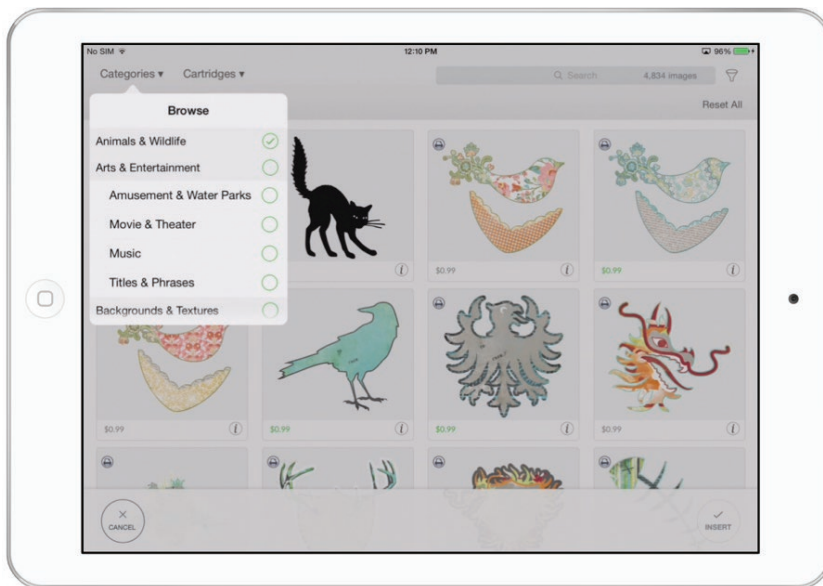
No SIM
12:10 PM
96%

Categories ▾ Cartridges ▾
Search 4,834 images

Browse
Reset All

Animals & Wildlife
Arts & Entertainment
Amusement & Water Parks
Movie & Theater
Music
Titles & Phrases
Backgrounds & Textures

$0.99
$0.99
$0.99
$0.99
$0.99
$0.99

CANCEL
INSERT